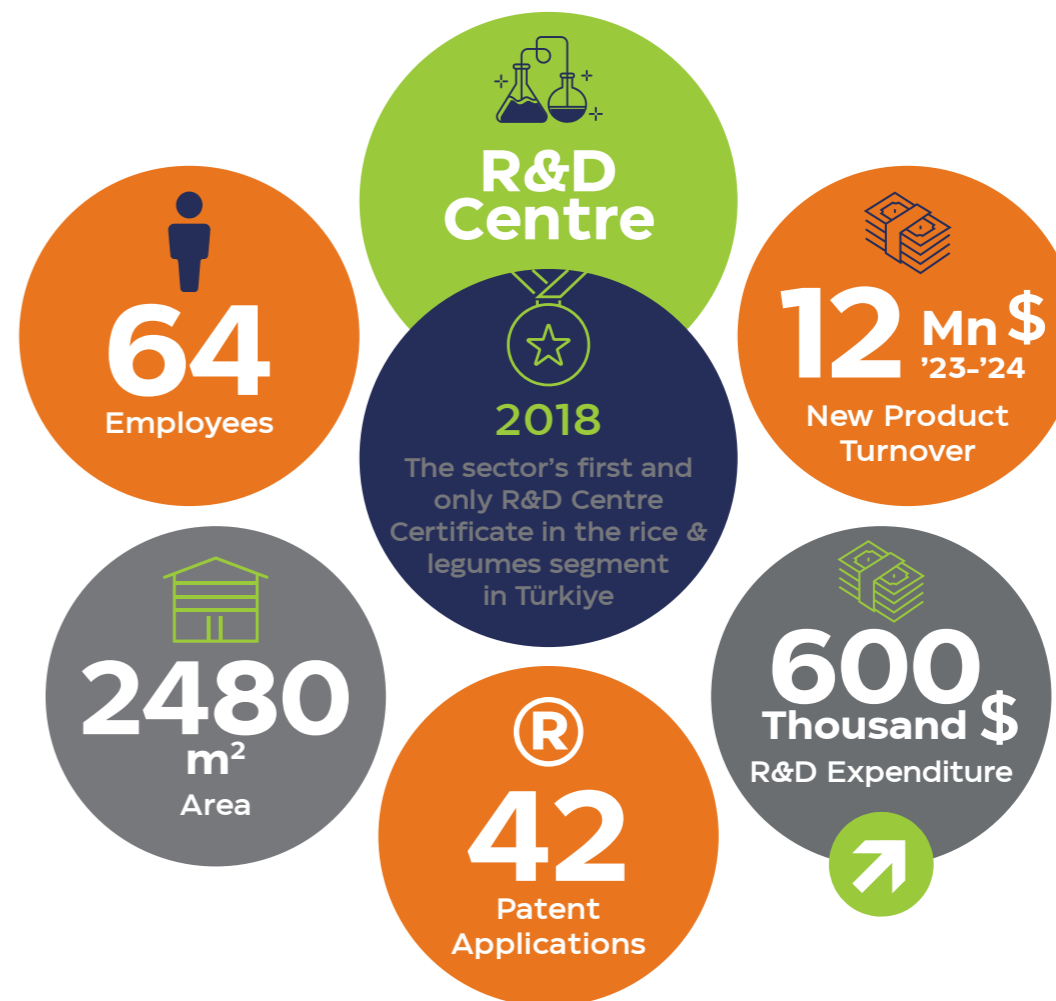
R&D Centre

64
Employees

2018
The sector's first and only R&D Centre Certificate in the rice & legumes segment in Türkiye

12 Mn $
'23-'24
New Product Turnover

2480
$m^2$
Area

®
42
Patent Applications

600
Thousand $
R&D Expenditure